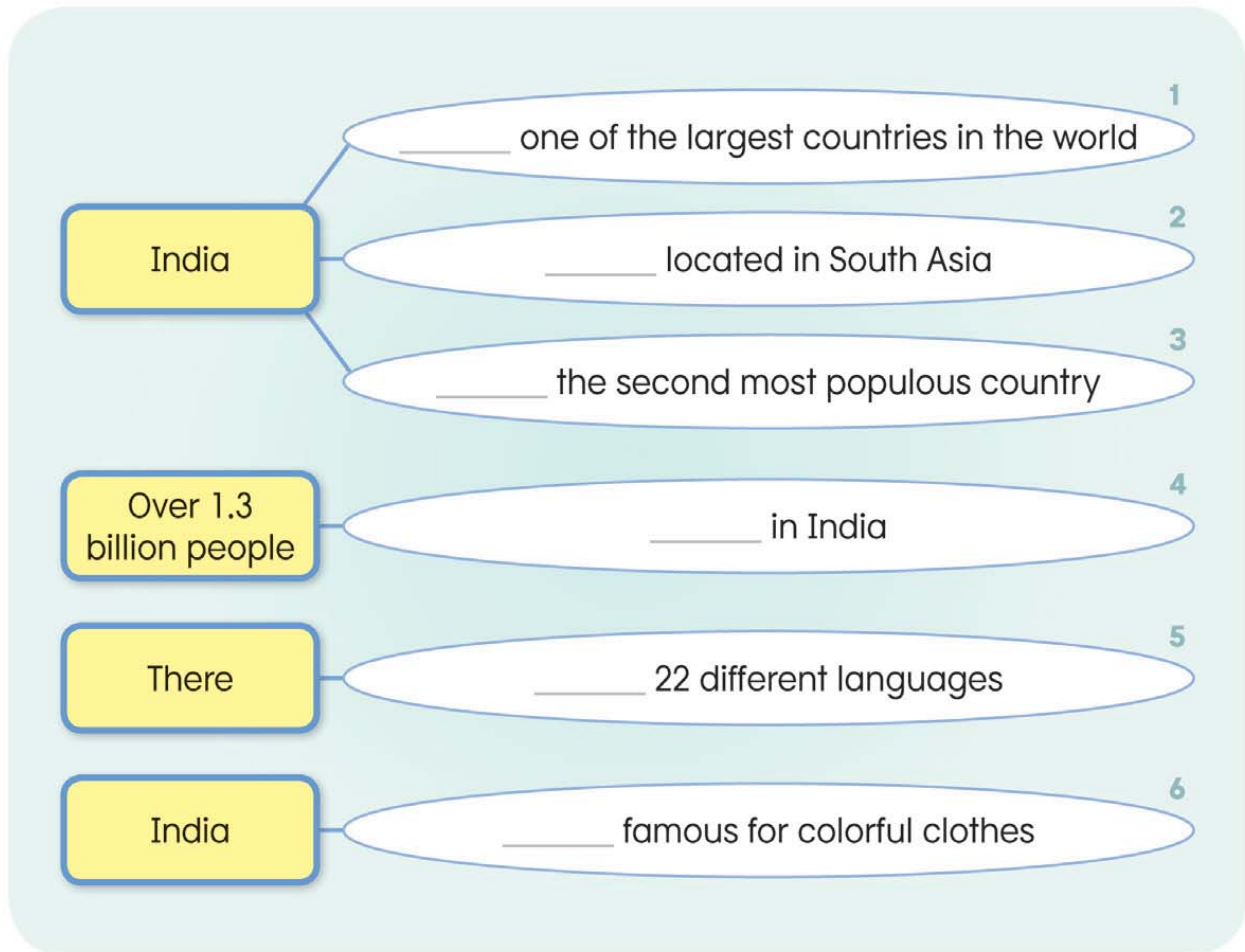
India

1
______ one of the largest countries in the world

2
______ located in South Asia

3
______ the second most populous country

Over 1.3 billion people

4
______ in India

There

5
______ 22 different languages

India

6
______ famous for colorful clothes